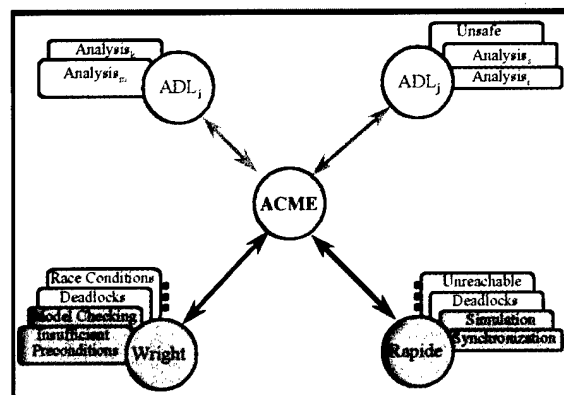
Analysis$_{k}$
Analysis$_{m}$
ADL$_{i}$

Unsafe
Analysis$_{s}$
Analysis$_{t}$
ADL$_{j}$

ACME

Race Conditions
Deadlocks
Model Checking
Insufficient Preconditions
Wright

Unreachable
Deadlocks
Simulation
Synchronization
Rapide